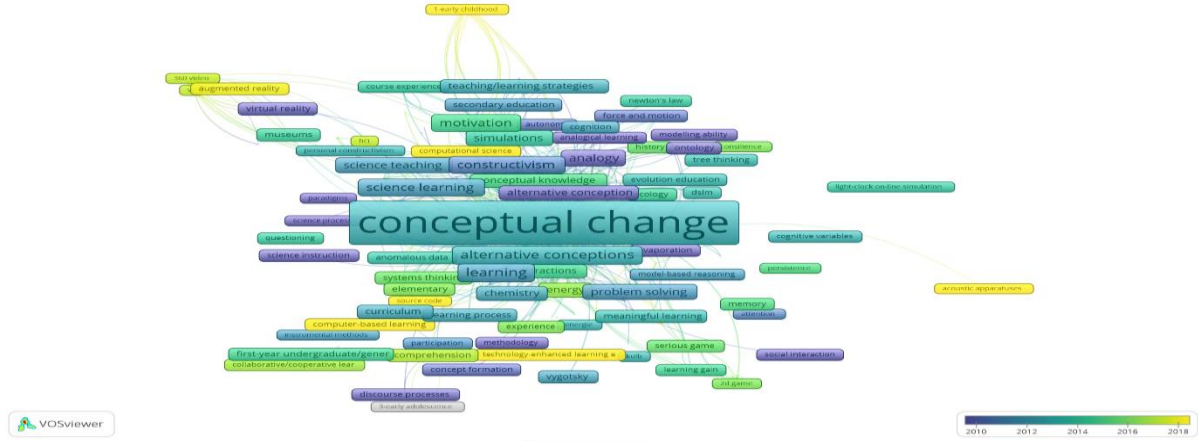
1-early childhood
360 video
augmented reality
course experience
teaching/learning strategies
virtual reality
secondary education
newton's law
force and motion
motivation
autonomy
cognition
museums
simulations
analogical learning
modelling ability
hci
personal construction
computational science
history
ontology
science
science teaching
constructivism
analogy
tree thinking
conceptual knowledge
evolution education
science learning
alternative conception
ecology
dslm
light-clock on-line simulation
paradigms
science process
conceptual change
questioning
alternative conceptions
evaporation
cognitive variables
science instruction
anomalous data
learning
interactions
systems thinking
model-based reasoning
podcasts
elementary
energy
chemistry
problem solving
acoustic apparatuses
source code
memory
curriculum
learning process
attention
meaningful learning
computer-based learning
experience
instrumental methods
participation
methodology
first-year undergraduate/gener
comprehension
technology-enhanced learning e
serious game
social interaction
collaborative/cooperative lear
concept formation
learning gain
vygotsky
2d game
discourse processes
3-early adolescence
VOSviewer
2010
2012
2014
2016
2018